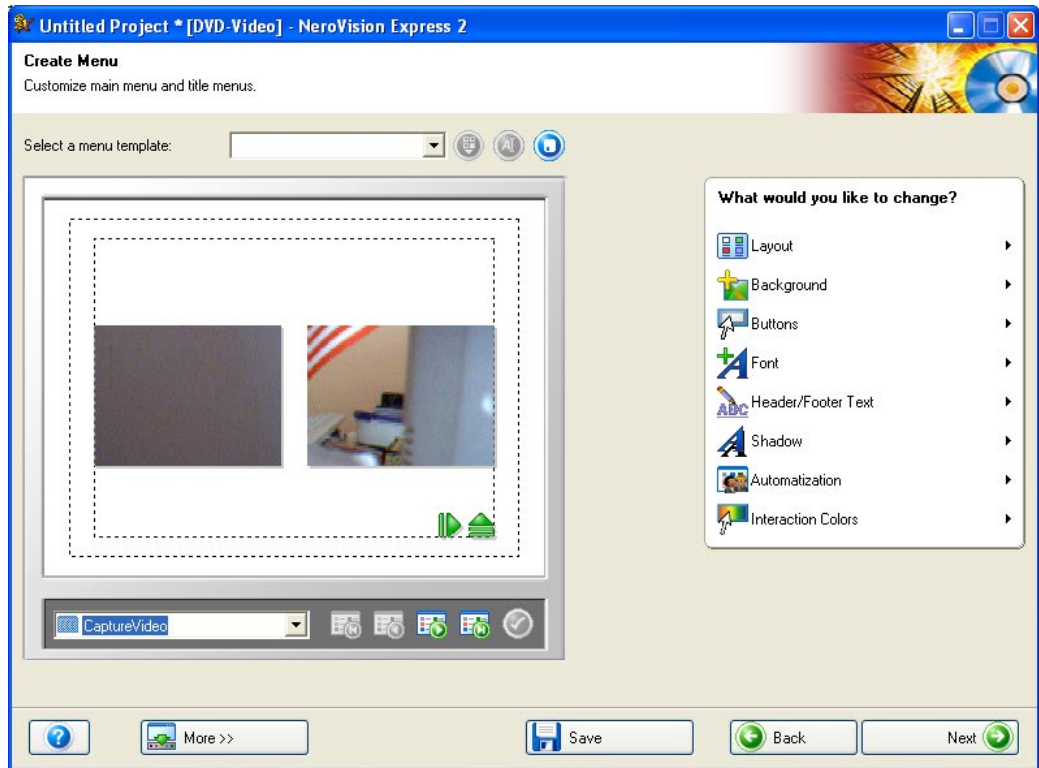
Untitled Project * [DVD-Video] - NeroVision Express 2

Create Menu
Customize main menu and title menus.

Select a menu template:

What would you like to change?
Layout
Background
Buttons
Font
Header/Footer Text
Shadow
Automatization
Interaction Colors

CaptureVideo

More >>
Save
Back
Next